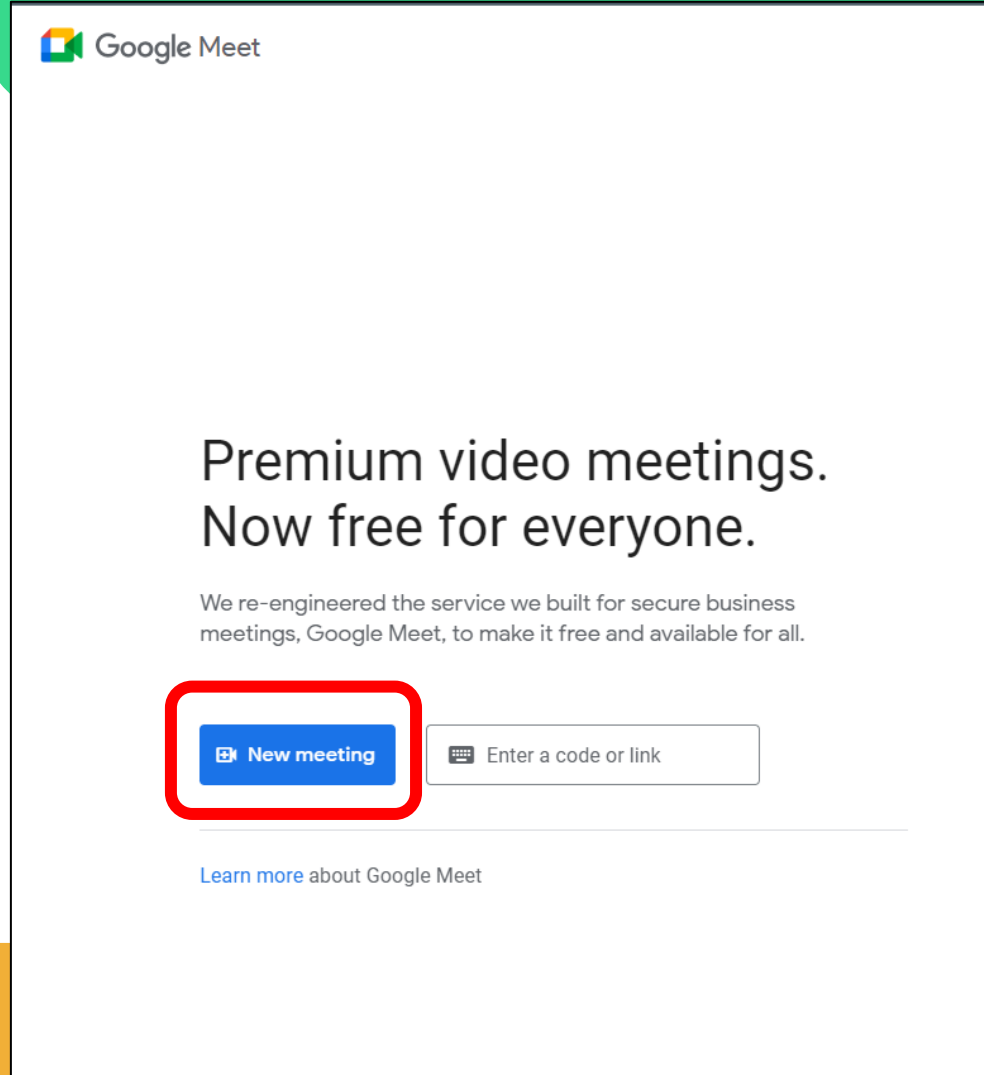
Google Meet

Premium video meetings. Now free for everyone.

We re-engineered the service we built for secure business meetings, Google Meet, to make it free and available for all.

New meeting

Enter a code or link

Learn more about Google Meet